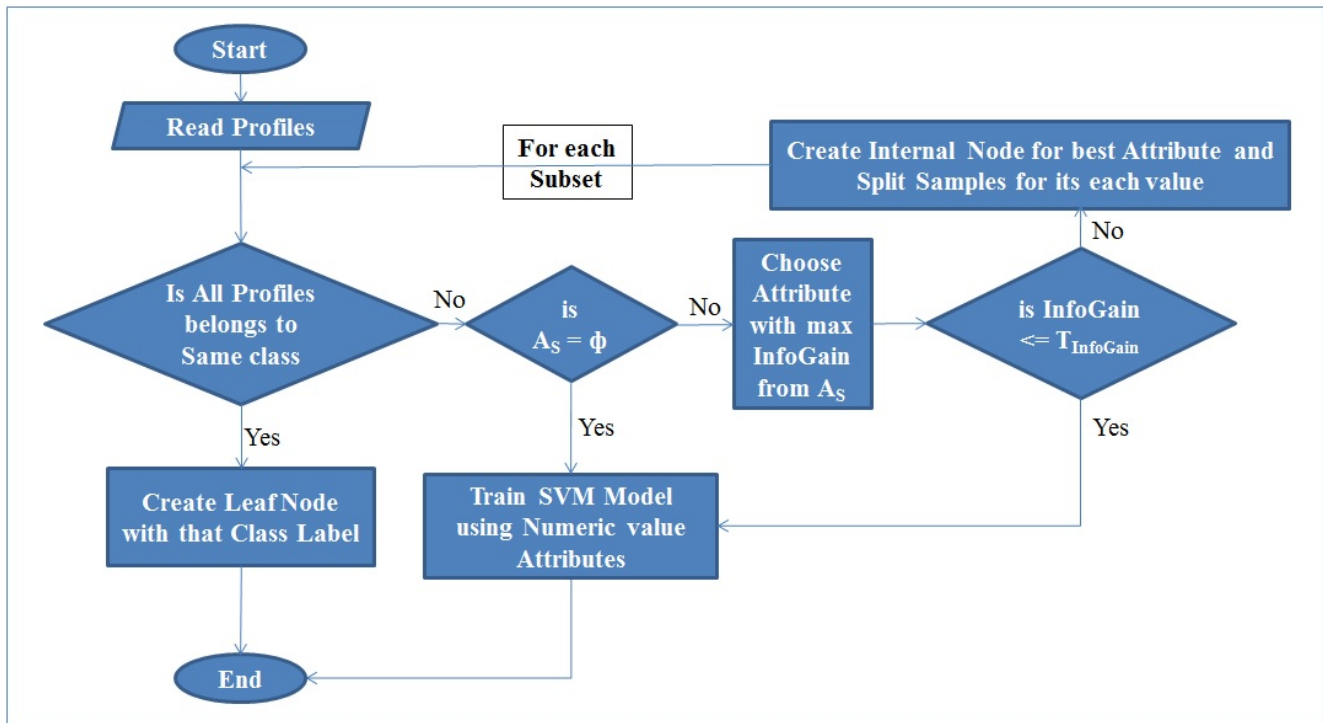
Start

Read Profiles

For each Subset

Create Internal Node for best Attribute and Split Samples for its each value

No

Is All Profiles belongs to Same class

No

is $A_S = \phi$

No

Choose Attribute with max InfoGain from $A_S$

is InfoGain $<= T_{InfoGain}$

Yes

Yes

Yes

Create Leaf Node with that Class Label

Train SVM Model using Numeric value Attributes

End